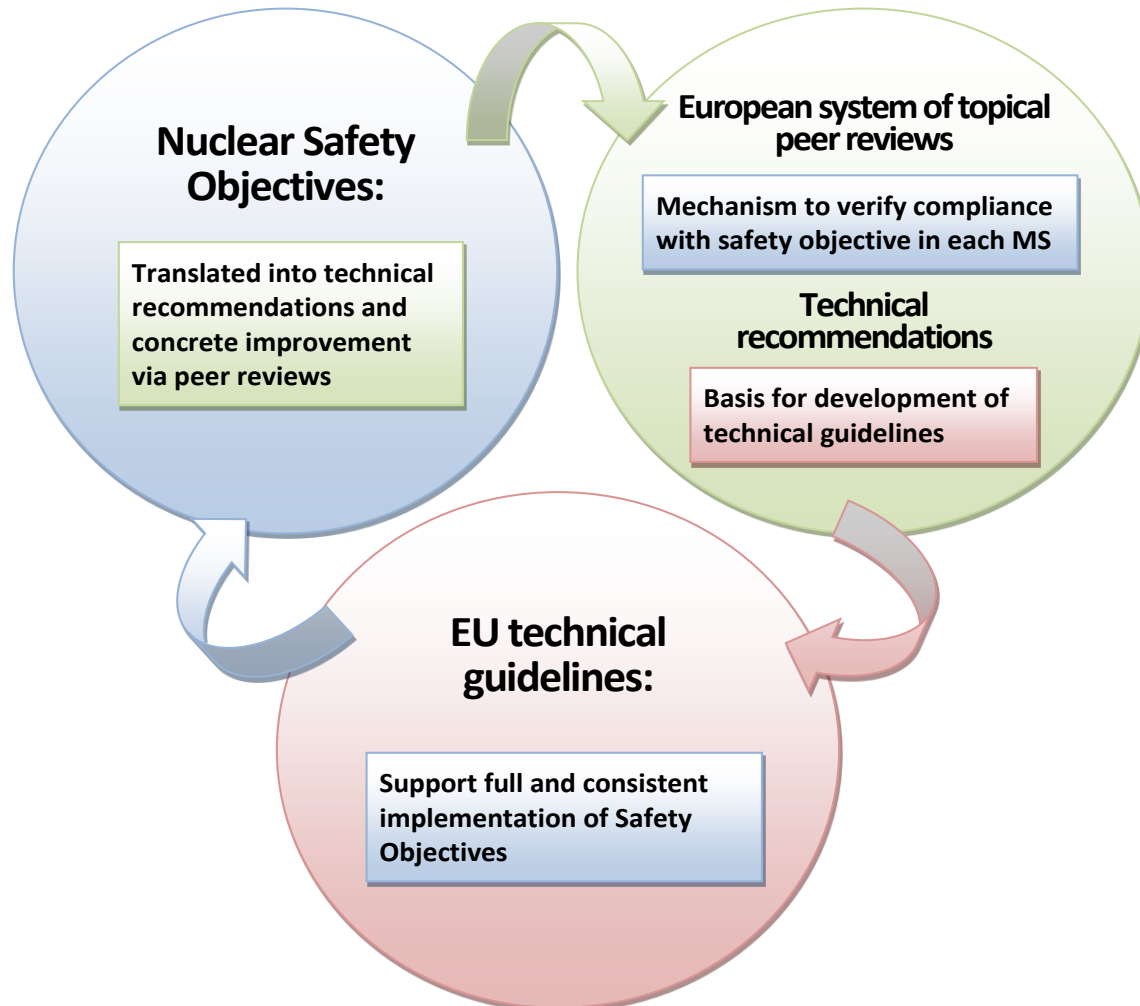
Nuclear Safety Objectives:

Translated into technical recommendations and concrete improvement via peer reviews

European system of topical peer reviews

Mechanism to verify compliance with safety objective in each MS

Technical recommendations

Basis for development of technical guidelines

EU technical guidelines:

Support full and consistent implementation of Safety Objectives